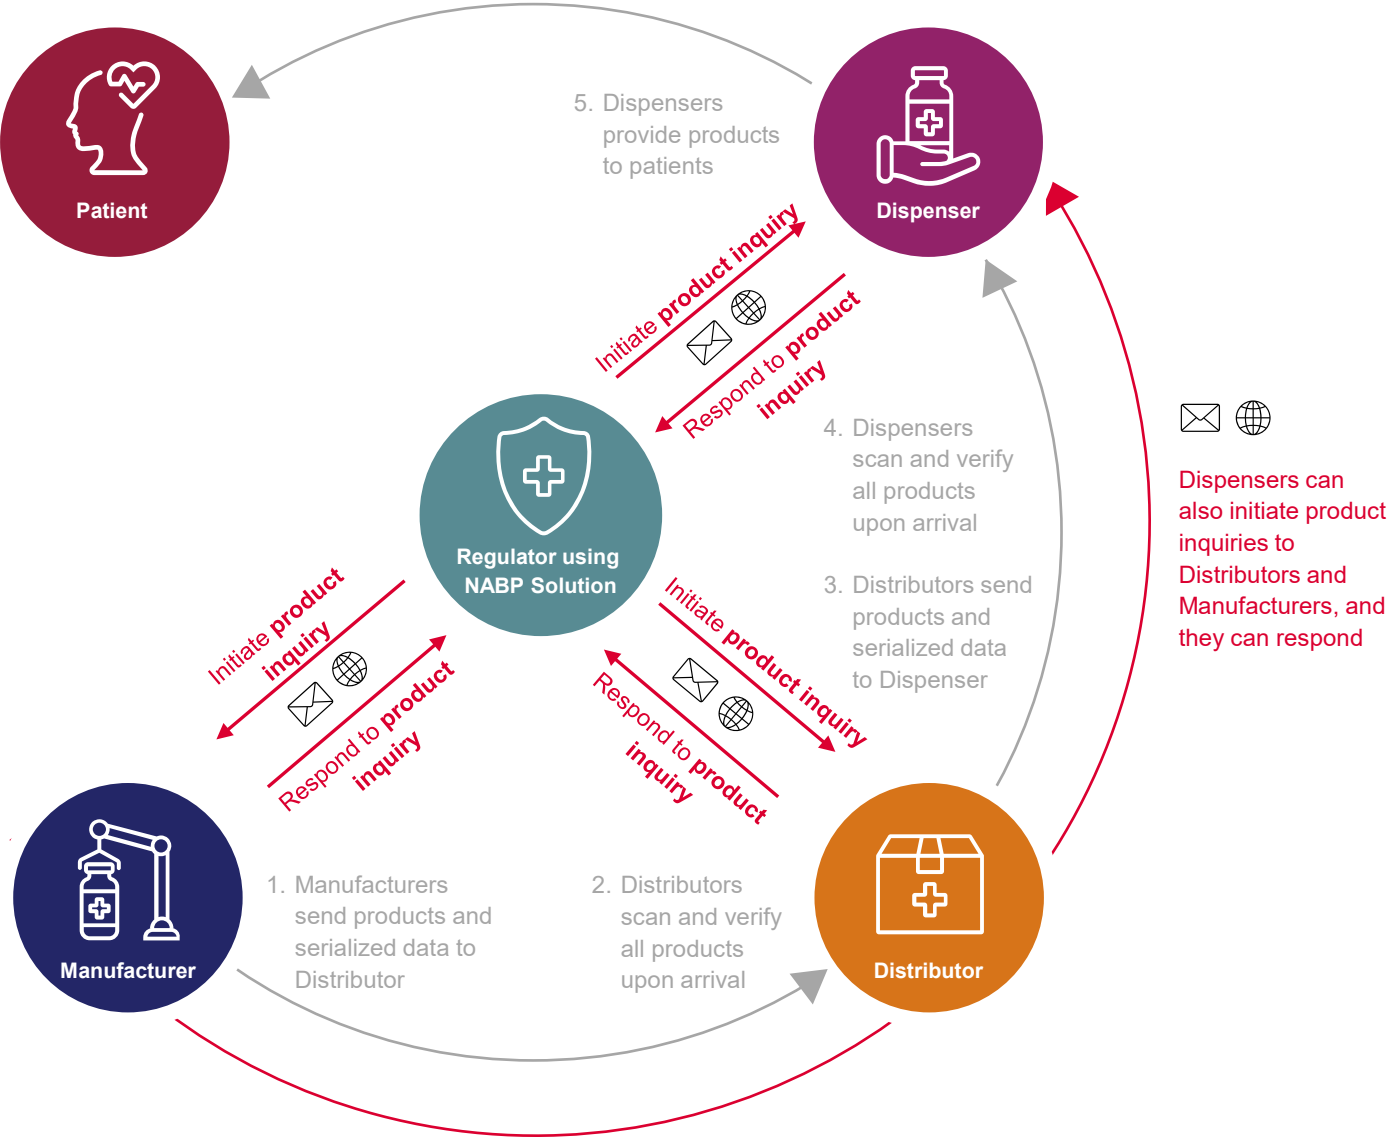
Patient

5. Dispensers provide products to patients

Dispenser

Initiate product inquiry

Respond to product inquiry

Regulator using NABP Solution

4. Dispensers scan and verify all products upon arrival

3. Distributors send products and serialized data to Dispenser

Dispensers can also initiate product inquiries to Distributors and Manufacturers, and they can respond

Initiate product inquiry

Respond to product inquiry

Initiate product inquiry

Respond to product inquiry

Manufacturer

1. Manufacturers send products and serialized data to Distributor

2. Distributors scan and verify all products upon arrival

Distributor